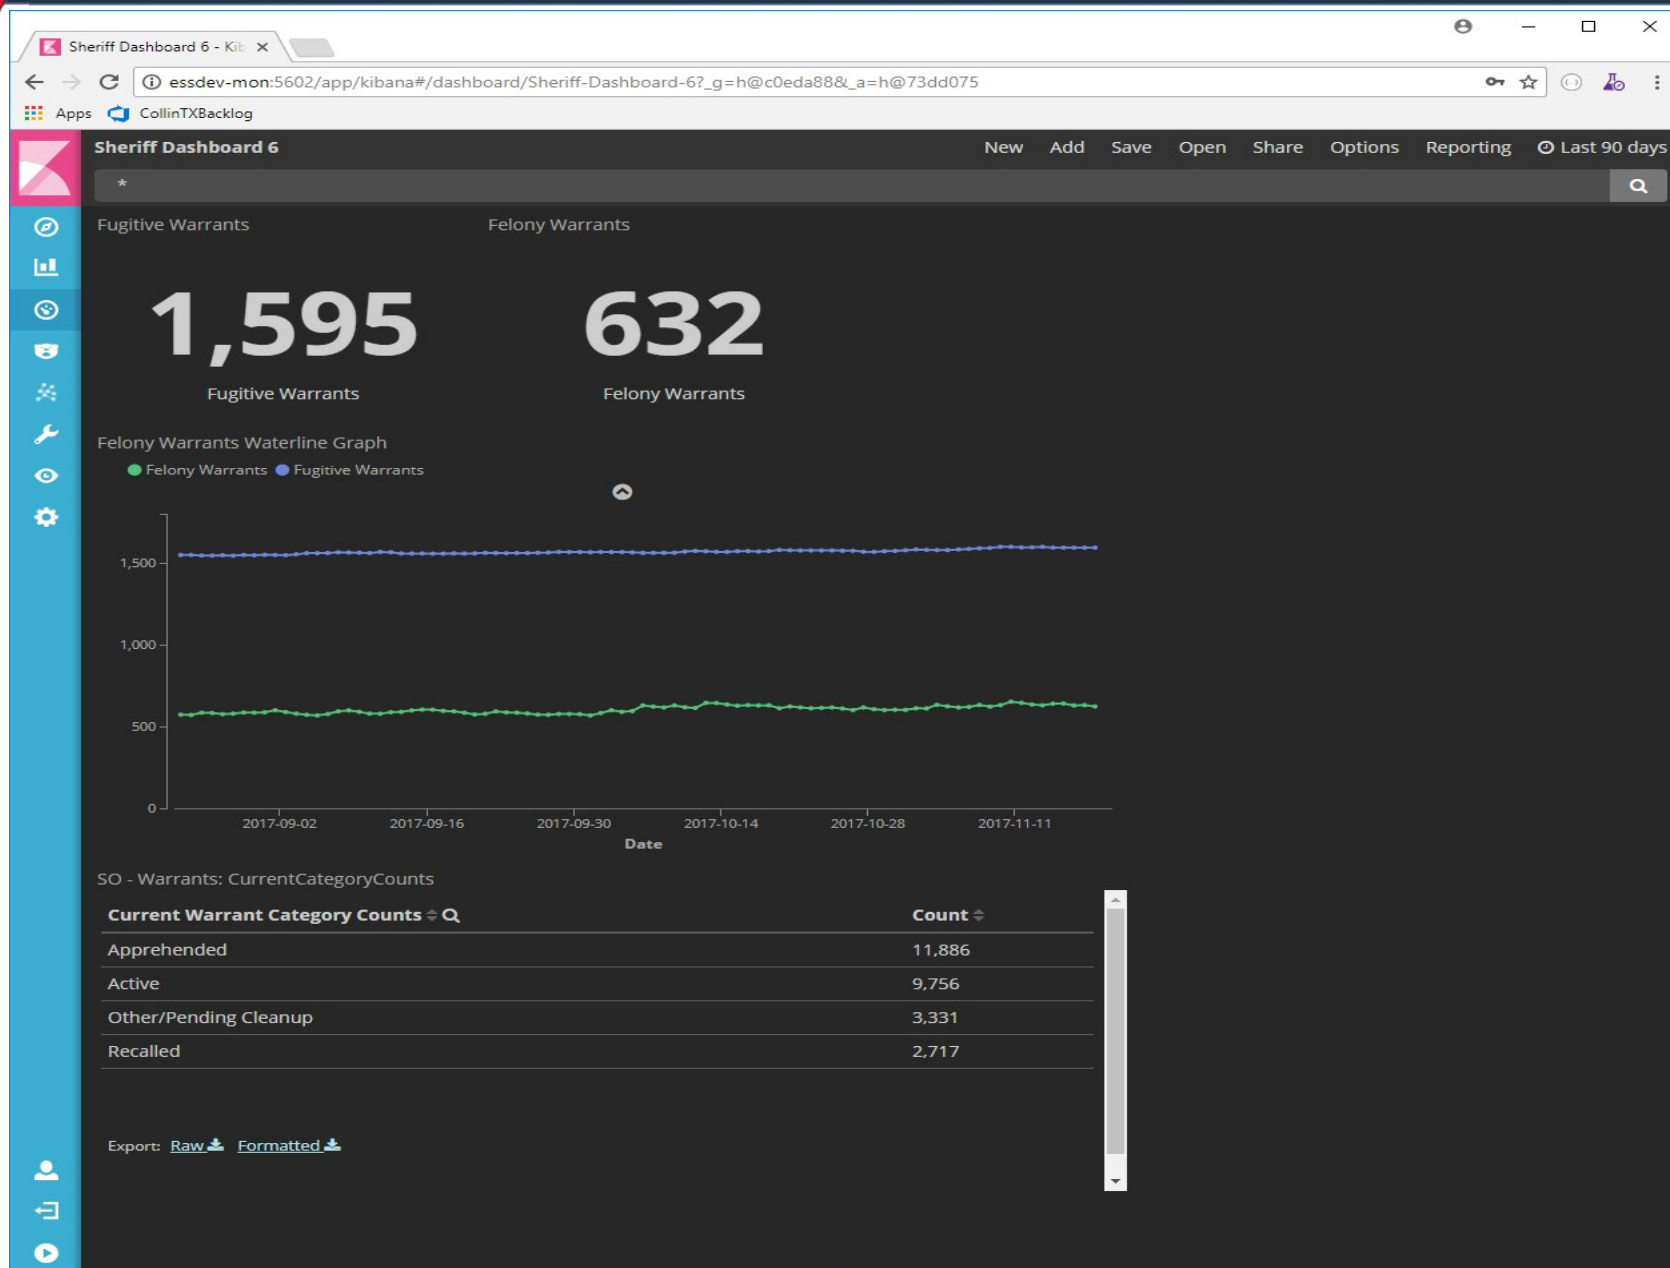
Sheriff Dashboard 6 - Kit ×

essdev-mon:5602/app/kibana#/dashboard/Sheriff-Dashboard-6?_g=h@c0eda88&_a=h@73dd075

Apps CollinTXBacklog

Sheriff Dashboard 6

New Add Save Open Share Options Reporting Last 90 days

*

Fugitive Warrants

1,595

Fugitive Warrants

Felony Warrants

632

Felony Warrants

Felony Warrants Waterline Graph

Felony Warrants Fugitive Warrants

1,500
1,000
500
0

2017-09-02 2017-09-16 2017-09-30 2017-10-14 2017-10-28 2017-11-11

Date

SO - Warrants: CurrentCategoryCounts

| Current Warrant Category Counts | Count |
|---|---|
| Apprehended | 11,886 |
| Active | 9,756 |
| Other/Pending Cleanup | 3,331 |
| Recalled | 2,717 |

Export: Raw Formatted